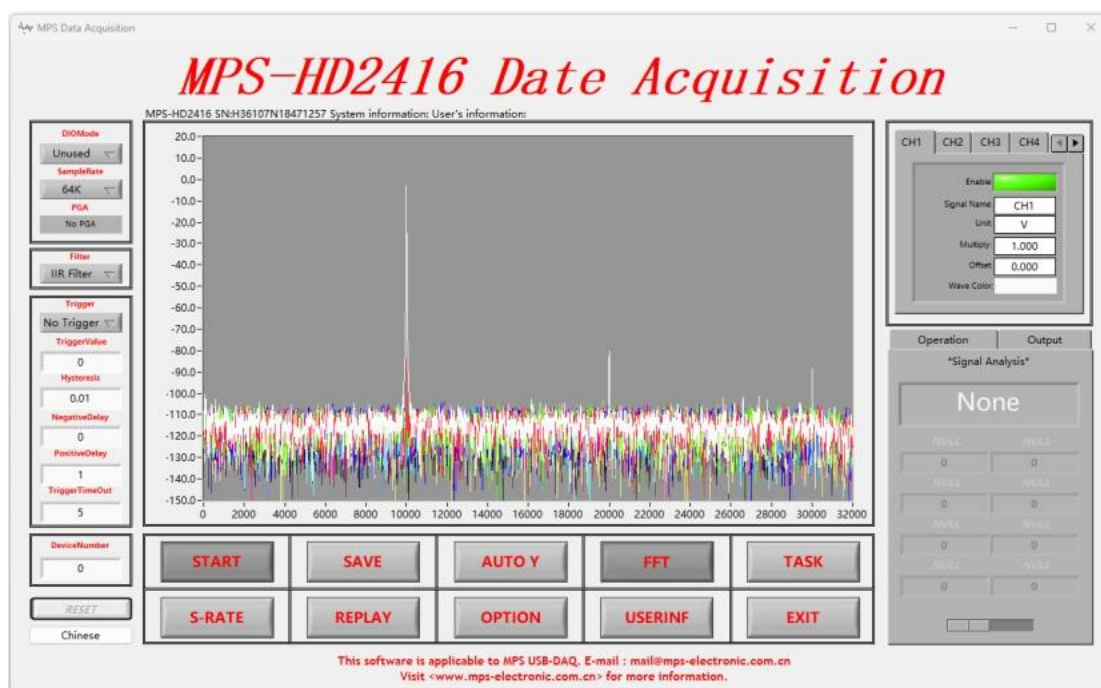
MPS Data Acquisition

MPS-HD2416 Date Acquisition

MPS-HD2416 SN:H36107N18471257 System information: User's information:

DIOMode
Unused
SampleRate
64K
PGA
No PGA

Filter
IIR Filter

Trigger
No Trigger
TriggerValue
0
Hysteresis
0.01
NegativeDelay
0
PositiveDelay
1
TriggerTimeOut
5

DeviceNumber
0

RESET
Chinese

20.0
10.0
0.0
-10.0
-20.0
-30.0
-40.0
-50.0
-60.0
-70.0
-80.0
-90.0
-100.0
-110.0
-120.0
-130.0
-140.0
-150.0

0 2000 4000 6000 8000 10000 12000 14000 16000 18000 20000 22000 24000 26000 28000 30000 32000

CH1 CH2 CH3 CH4

Enable
Signal Name CH1
Unit V
Multiply 1.000
Offset 0.000
Wave Color

Operation Output
*Signal Analysis*
None
NULL NULL
0 0
NULL NULL
0 0
NULL NULL
0 0
NULL NULL
0 0

START SAVE AUTO Y FFT TASK
S-RATE REPLAY OPTION USERINF EXIT

This software is applicable to MPS USB-DAQ. E-mail : mail@mps-electronic.com.cn
Visit <www.mps-electronic.com.cn> for more information.